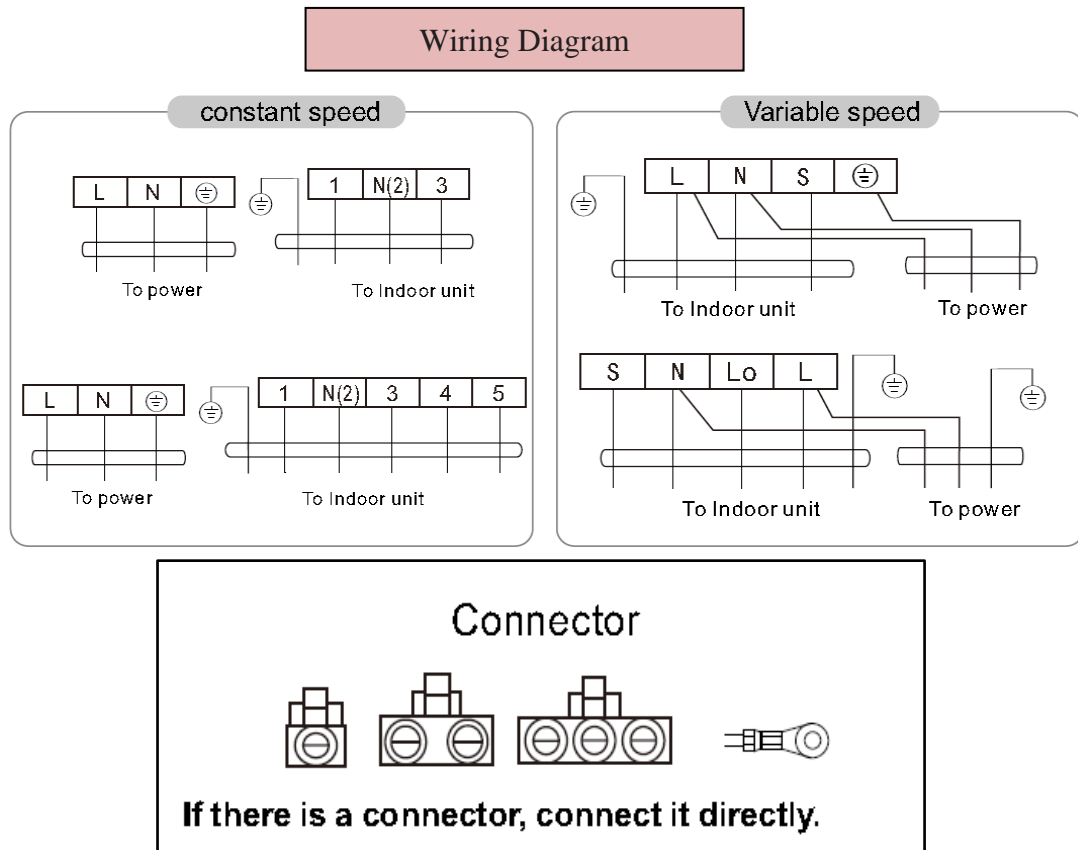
Wiring Diagram

constant speed

L N ⏚

1 N(2) 3

⏚

To power

To Indoor unit

L N ⏚

⏚

1 N(2) 3 4 5

To power

To Indoor unit

Variable speed

⏚

L N S ⏚

To Indoor unit

To power

S N Lo L

⏚

⏚

To Indoor unit

To power

Connector

If there is a connector, connect it directly.